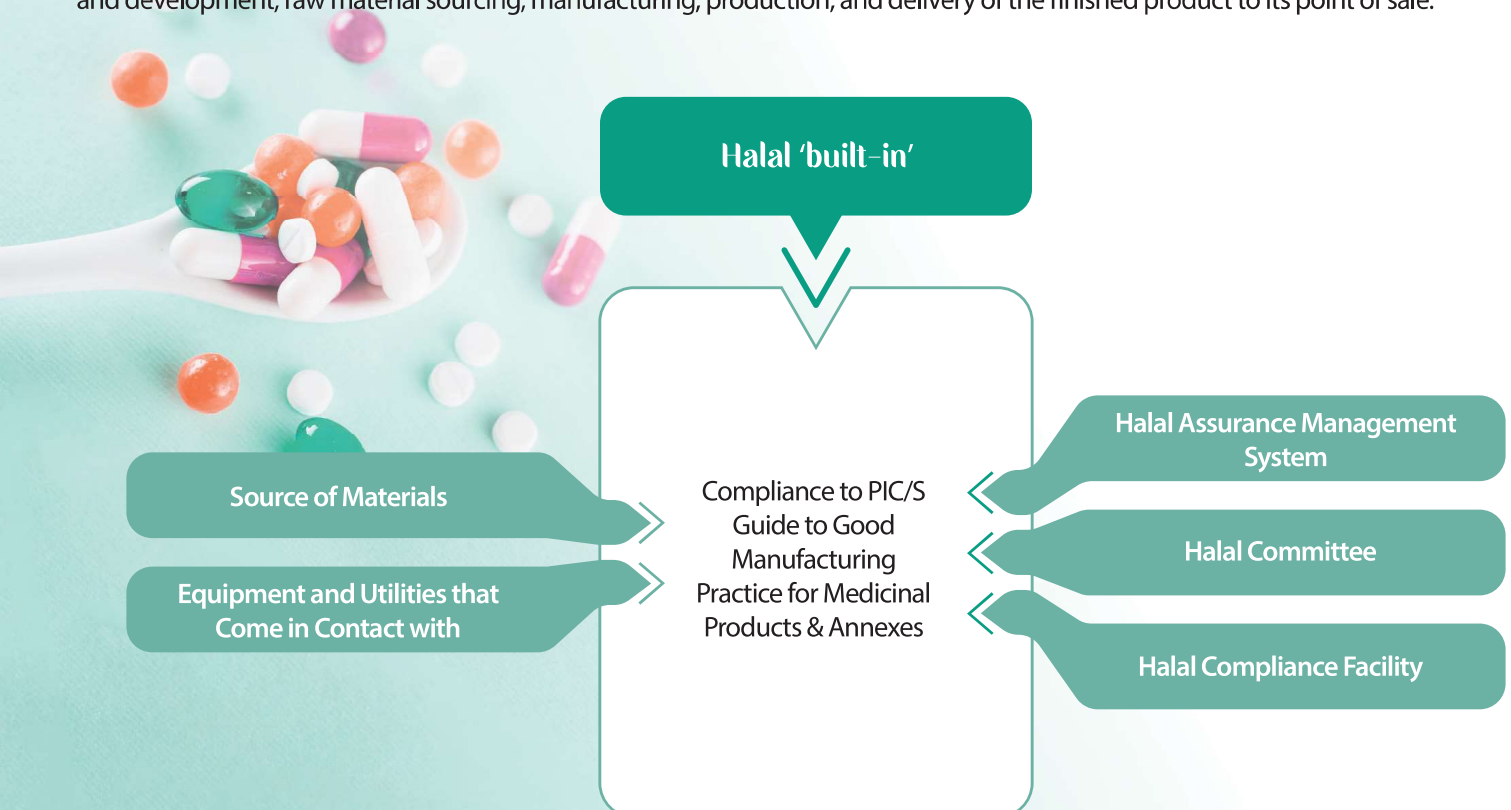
and development, raw material sourcing, manufacturing, production, and delivery of the finished product to its point of sale.

Halal 'built-in'

Halal Assurance Management System

Source of Materials

Compliance to PIC/S Guide to Good Manufacturing Practice for Medicinal Products & Annexes

Halal Committee

Equipment and Utilities that Come in Contact with

Halal Compliance Facility